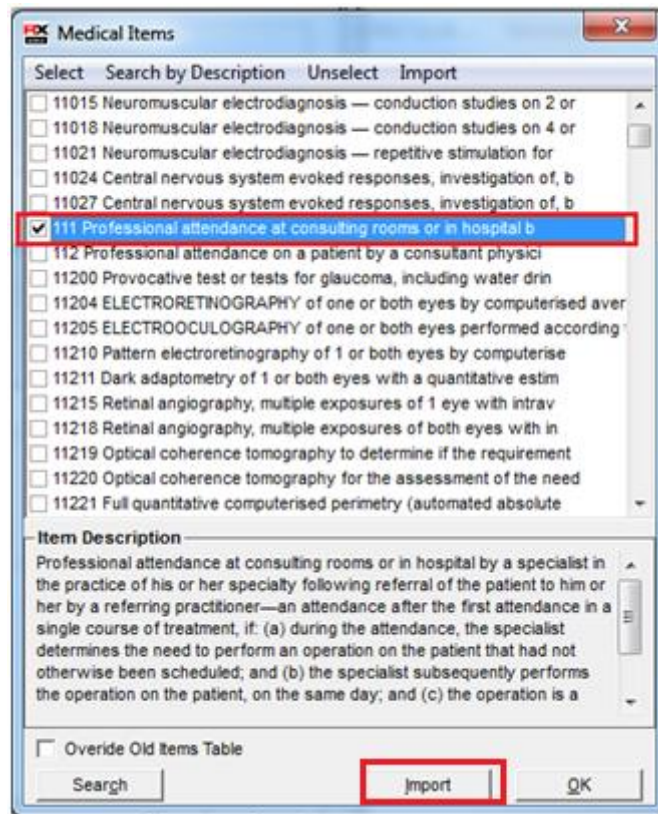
Medical Items

Select Search by Description Unselect Import

11015 Neuromuscular electrodiagnosis — conduction studies on 2 or
11018 Neuromuscular electrodiagnosis — conduction studies on 4 or
11021 Neuromuscular electrodiagnosis — repetitive stimulation for
11024 Central nervous system evoked responses, investigation of, b
11027 Central nervous system evoked responses, investigation of, b
111 Professional attendance at consulting rooms or in hospital b
112 Professional attendance on a patient by a consultant physici
11200 Provocative test or tests for glaucoma, including water drin
11204 ELECTRORETINOGRAPHY of one or both eyes by computerised aver
11205 ELECTROOCULOGRAPHY of one or both eyes performed according
11210 Pattern electroretinography of 1 or both eyes by computerise
11211 Dark adaptometry of 1 or both eyes with a quantitative estim
11215 Retinal angiography, multiple exposures of 1 eye with intrav
11218 Retinal angiography, multiple exposures of both eyes with in
11219 Optical coherence tomography to determine if the requirement
11220 Optical coherence tomography for the assessment of the need
11221 Full quantitative computerised perimetry (automated absolute

Item Description

Professional attendance at consulting rooms or in hospital by a specialist in the practice of his or her specialty following referral of the patient to him or her by a referring practitioner—an attendance after the first attendance in a single course of treatment, if: (a) during the attendance, the specialist determines the need to perform an operation on the patient that had not otherwise been scheduled; and (b) the specialist subsequently performs the operation on the patient, on the same day; and (c) the operation is a

Overide Old Items Table

Search Import OK